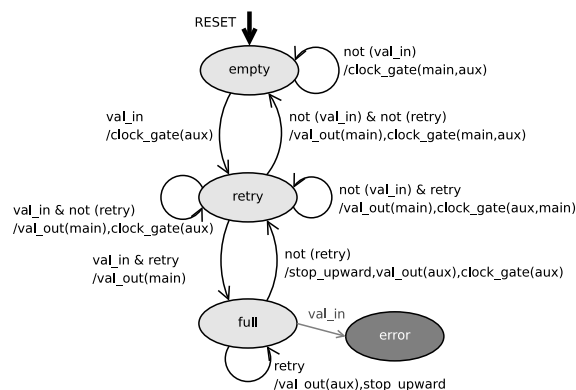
RESET

empty

not (val_in)
/clock_gate(main,aux)

val_in
/clock_gate(aux)

not (val_in) & not (retry)
/val_out(main),clock_gate(main,aux)

retry

not (val_in) & retry
/val_out(main),clock_gate(aux,main)

val_in & not (retry)
/val_out(main),clock_gate(aux)

val_in & retry
/val_out(main)

not (retry)
/stop_upward,val_out(aux),clock_gate(aux)

full

val_in

error

retry
/val_out(aux),stop_upward